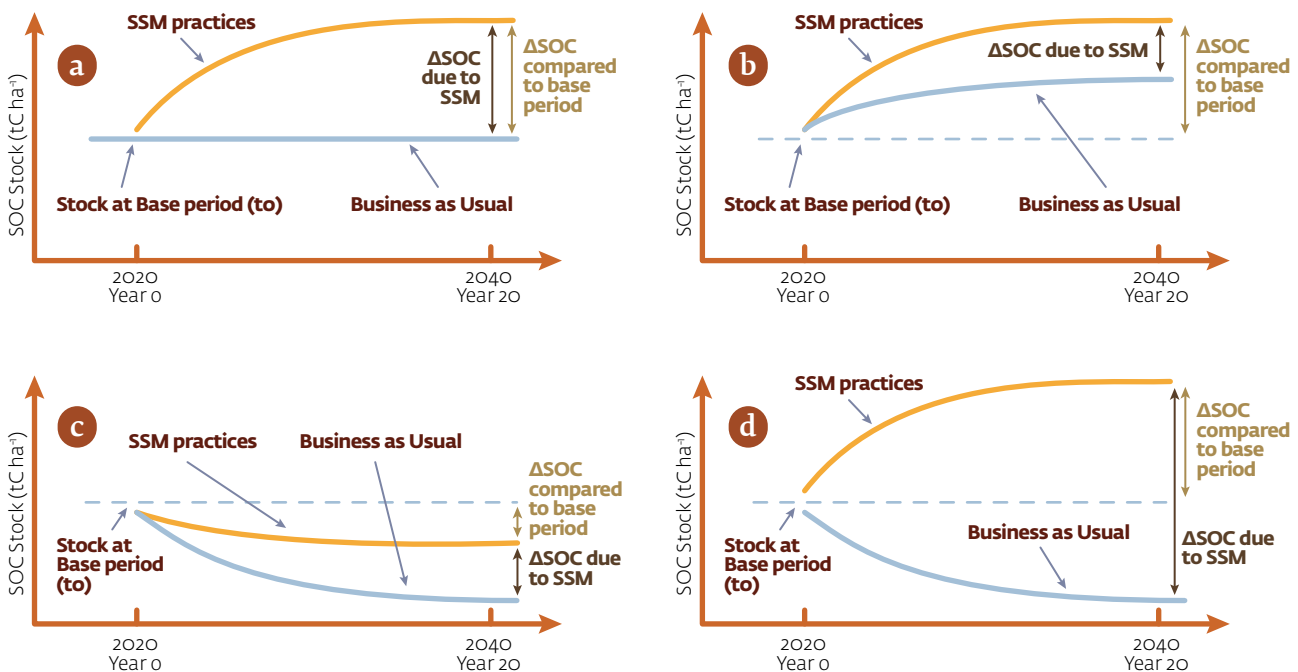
a

SSM practices

ΔSOC due to SSM

ΔSOC compared to base period

SOC Stock (tC ha$^{-1}$)

Stock at Base period (to)

Business as Usual

2020 Year 0

2040 Year 20

b

SSM practices

ΔSOC due to SSM

ΔSOC compared to base period

SOC Stock (tC ha$^{-1}$)

Stock at Base period (to)

Business as Usual

2020 Year 0

2040 Year 20

c

SSM practices

Business as Usual

ΔSOC compared to base period

ΔSOC due to SSM

SOC Stock (tC ha$^{-1}$)

Stock at Base period (to)

2020 Year 0

2040 Year 20

d

SSM practices

ΔSOC compared to base period

ΔSOC due to SSM

SOC Stock (tC ha$^{-1}$)

Stock at Base period (to)

Business as Usual

2020 Year 0

2040 Year 20